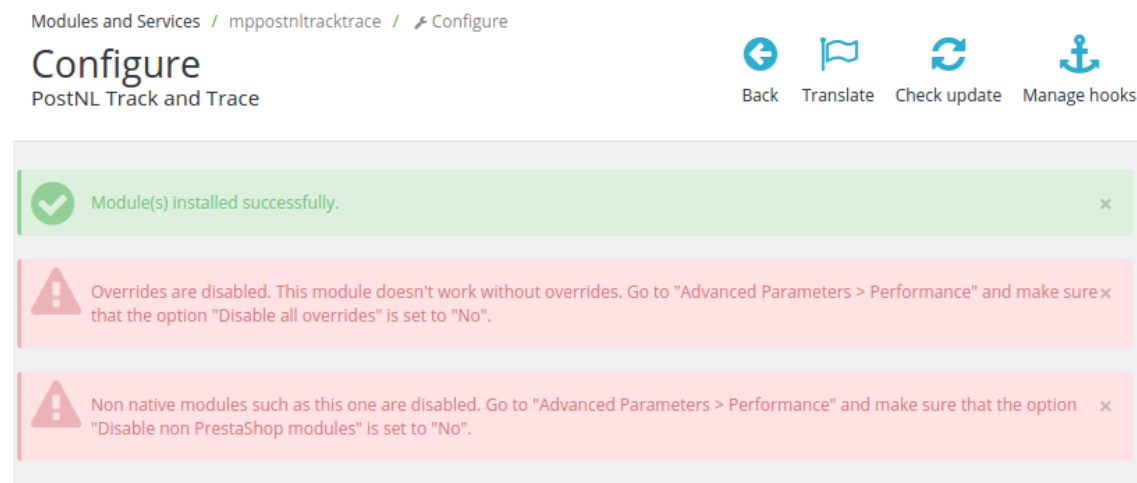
Modules and Services / mppostnltracktrace / Configure

Configure
PostNL Track and Trace

Back Translate Check update Manage hooks

Module(s) installed successfully. ×

Overrides are disabled. This module doesn't work without overrides. Go to "Advanced Parameters > Performance" and make sure that the option "Disable all overrides" is set to "No". ×

Non native modules such as this one are disabled. Go to "Advanced Parameters > Performance" and make sure that the option "Disable non PrestaShop modules" is set to "No". ×